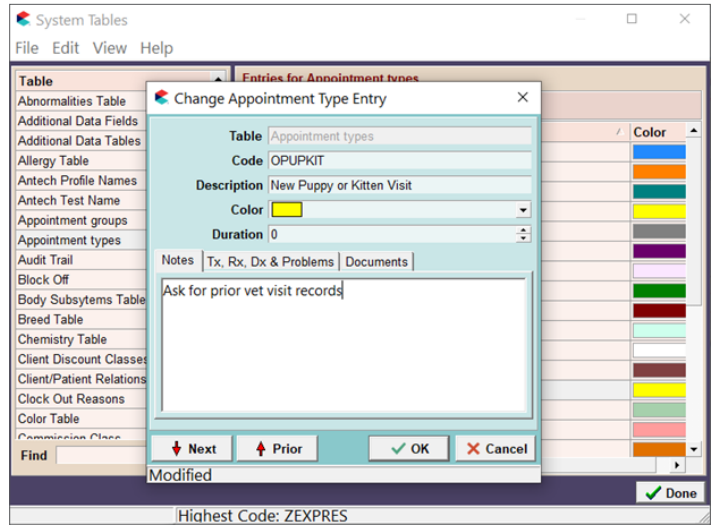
System Tables

File Edit View Help

Table
Abnormalities Table
Additional Data Fields
Additional Data Tables
Allergy Table
Antech Profile Names
Antech Test Name
Appointment groups
Appointment types
Audit Trail
Block Off
Body Subsyetems Table
Breed Table
Chemistry Table
Client Discount Classes
Client/Patient Relations
Clock Out Reasons
Color Table
Commission Class

Find

Entries for Appointment types

Color

Change Appointment Type Entry

Table Appointment types
Code OPUPKIT
Description New Puppy or Kitten Visit
Color
Duration 0

Notes | Tx, Rx, Dx & Problems | Documents

Ask for prior vet visit records

Next | Prior | OK | Cancel

Modified

Done

Highest Code: ZEXPRES